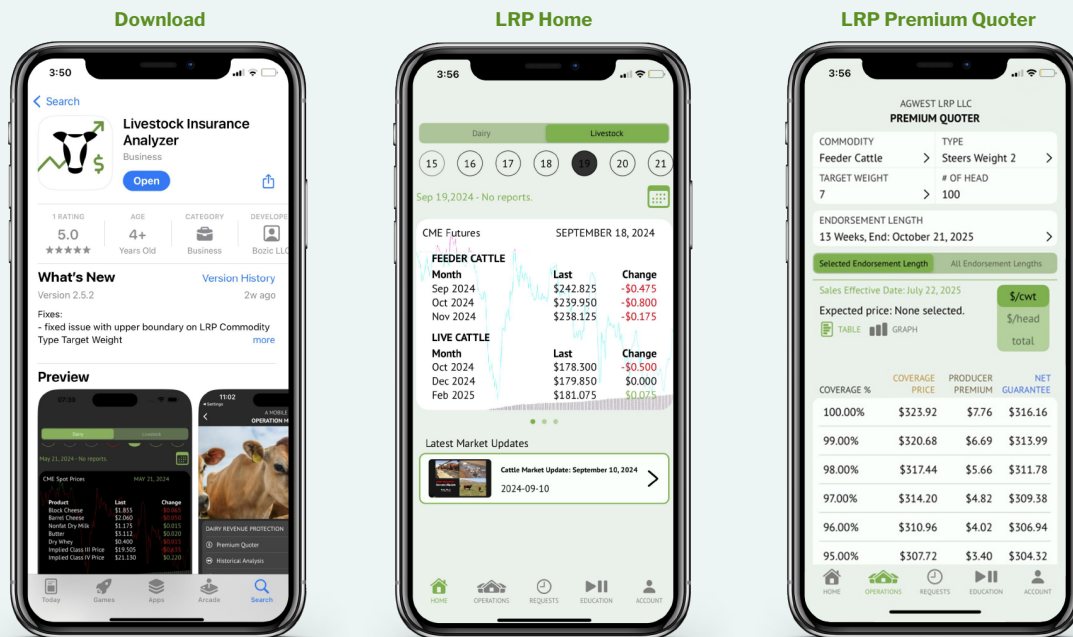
Download

3:50

Search

Livestock Insurance Analyzer

Business

Open

1 RATING 5.0 ★★★★★

AGE 4+ Years Old

CATEGORY Business

DEVELOPE Bozic LL

What's New

Version History

Version 2.5.2

2w ago

Fixes:
- fixed issue with upper boundary on LRP Commodity Type Target Weight

more

Preview

Dairy Livestock

May 21, 2024 - No reports

CME Spot Prices MAY 21, 2024

| Product | Last | Change |
|---|---|---|
| Block Cheese | \$1.855 | |
| Barrel Cheese | \$2.060 | |
| Nonfat Dry Milk | \$1.175 | \$0.015 |
| Butter | \$3.112 | \$0.008 |
| Dry Whey | \$0.400 | |
| Implied Class III Price | \$19.505 | |
| Implied Class IV Price | \$21.130 | \$0.220 |

11:02

OPERATION M

DAIRY REVENUE PROTECTION

Premium Quoter

Historical Analysis

Today Games Apps Arcade Search

LRP Home

3:56

Dairy Livestock

15 16 17 18 19 20 21

Sep 19,2024 - No reports.

CME Futures SEPTEMBER 18, 2024

FEEDER CATTLE

| Month | Last | Change |
|---|---|---|
| Sep 2024 | \$242.825 | -\$0.475 |
| Oct 2024 | \$239.950 | -\$0.800 |
| Nov 2024 | \$238.125 | -\$0.175 |

LIVE CATTLE

| Month | Last | Change |
|---|---|---|
| Oct 2024 | \$178.300 | -\$0.500 |
| Dec 2024 | \$179.850 | \$0.000 |
| Feb 2025 | \$181.075 | \$0.075 |

Latest Market Updates

Cattle Market Update: September 10, 2024

2024-09-10

HOME OPERATIONS REQUESTS EDUCATION ACCOUNT

LRP Premium Quoter

3:56

AGWEST LRP LLC
PREMIUM QUOTER

COMMODITY Feeder Cattle

TYPE Steers Weight 2

TARGET WEIGHT 7

# OF HEAD 100

ENDORSEMENT LENGTH
13 Weeks, End: October 21, 2025

Selected Endorsement Length All Endorsement Lengths

Sales Effective Date: July 22, 2025

Expected price: None selected.

TABLE GRAPH

$/cwt
$/head
total

| COVERAGE % | COVERAGE PRICE | PRODUCER PREMIUM | NET GUARANTEE |
|---|---|---|---|
| 100.00% | \$323.92 | \$7.76 | \$316.16 |
| 99.00% | \$320.68 | \$6.69 | \$313.99 |
| 98.00% | \$317.44 | \$5.66 | \$311.78 |
| 97.00% | \$314.20 | \$4.82 | \$309.38 |
| 96.00% | \$310.96 | \$4.02 | \$306.94 |
| 95.00% | \$307.72 | \$3.40 | \$304.32 |

HOME OPERATIONS REQUESTS EDUCATION ACCOUNT